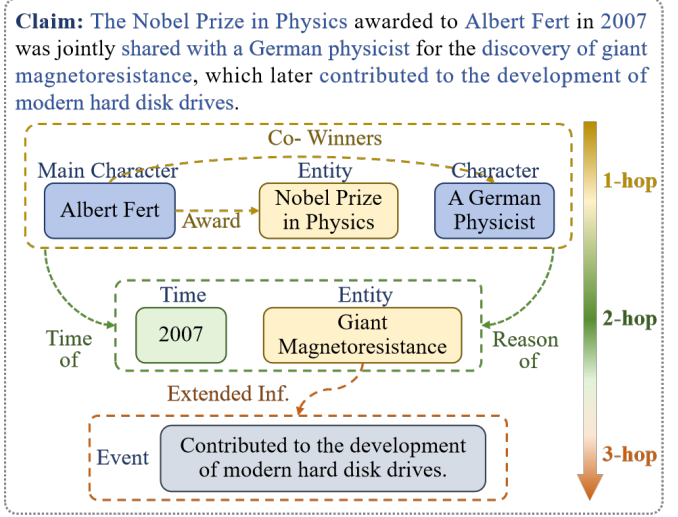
**Claim:** The Nobel Prize in Physics awarded to Albert Fert in 2007 was jointly shared with a German physicist for the discovery of giant magnetoresistance, which later contributed to the development of modern hard disk drives.

Co- Winners

Main Character
Albert Fert

Award

Entity
Nobel Prize in Physics

Character
A German Physicist

1-hop

Time of

Time
2007

Entity
Giant Magnetoresistance

Reason of

2-hop

Extended Inf.

Event
Contributed to the development of modern hard disk drives.

3-hop